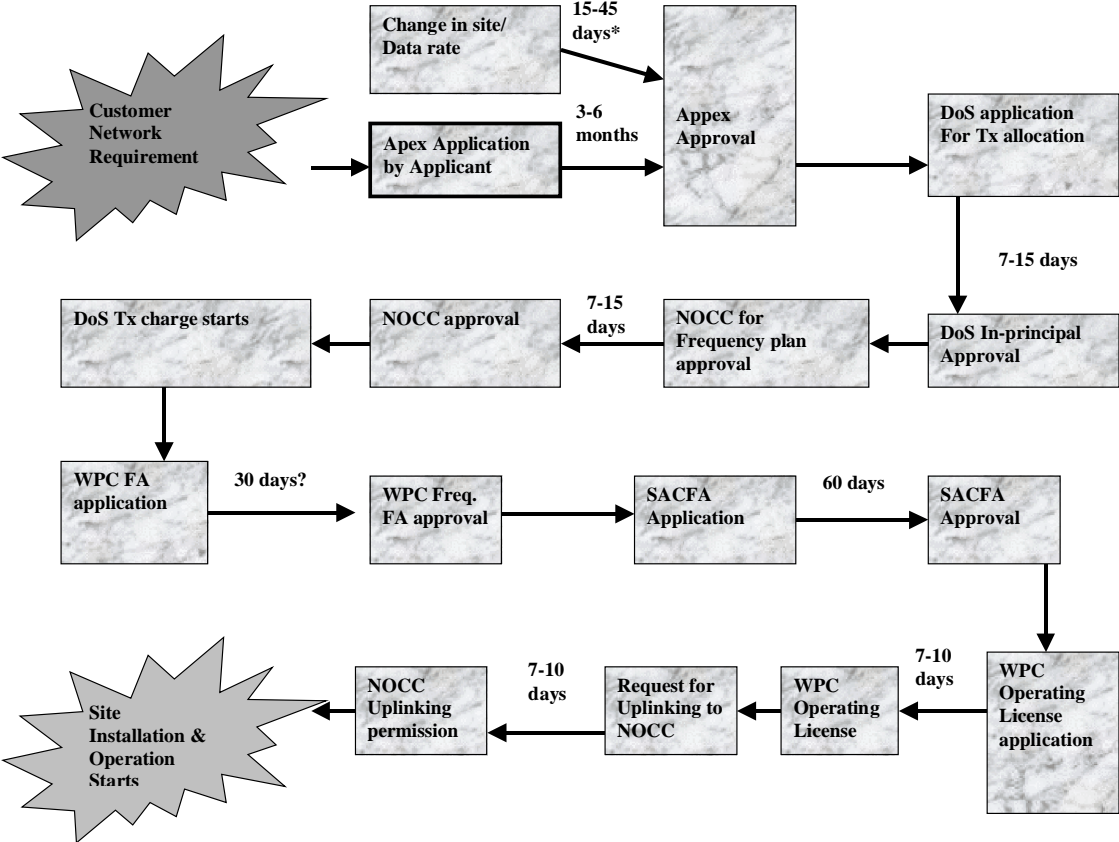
Customer Network Requirement

Change in site/ Data rate

15-45 days*

Apex Application by Applicant

3-6 months

Appex Approval

DoS application For Tx allocation

7-15 days

DoS In-principal Approval

NOCC for Frequency plan approval

7-15 days

NOCC approval

DoS Tx charge starts

WPC FA application

30 days?

WPC Freq. FA approval

SACFA Application

60 days

SACFA Approval

WPC Operating License application

7-10 days

WPC Operating License

Request for Uplinking to NOCC

7-10 days

NOCC Uplinking permission

Site Installation & Operation Starts